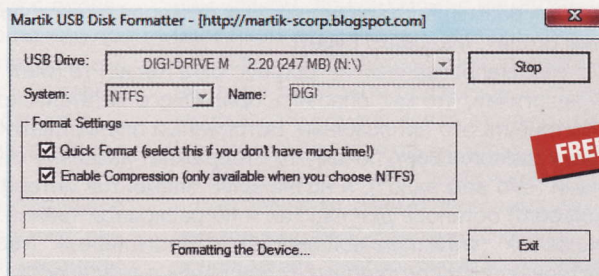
Martik USB Disk Formatter - [http://martik-scorp.blogspot.com]

USB Drive: DIGI-DRIVE M 2.20 (247 MB) (N:\)

Stop

System: NTFS

Name: DIGI

Format Settings

Quick Format (select this if you don't have much time!)

Enable Compression (only available when you choose NTFS)

FREE

Formatting the Device...

Exit